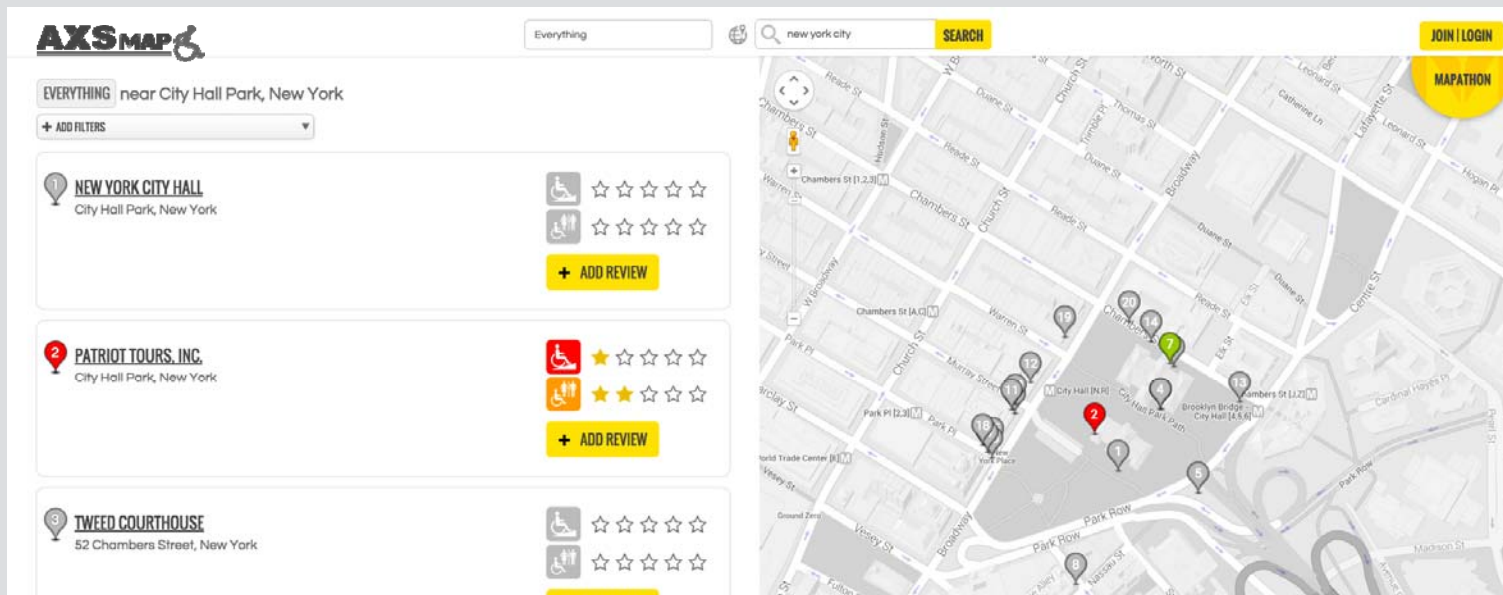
AXSMAP

Everything

new york city

SEARCH

JOIN | LOGIN

MAPATHON

EVERYTHING near City Hall Park, New York

+ ADD FILTERS

1 NEW YORK CITY HALL
City Hall Park, New York

+ ADD REVIEW

2 PATRIOT TOURS, INC.
City Hall Park, New York

+ ADD REVIEW

3 TWEED COURTHOUSE
52 Chambers Street, New York

Reade St
Duane St
Church St
Thomas St
Worth St
Leonard St
Catherine Ln
Lafayette St
Leonard St
Hogan Pl
Chambers St
Hudson St
Chambers St [1,2,3]
Warren St
Broadway
Duane St
Reade St
W Broadway
Chambers St [A,C]
Warren St
Reade St
Elk St
Centre St
Park Pl
Murray St
City Hall [N,R]
City Hall Park Path
Chambers St [J,Z]
Brooklyn Bridge City Hall [4,5,6]
Barclay St
Park Pl [2,3]
Park Pl
World Trade Center [E]
Vesey St
Ground Zero
Vesey St
Park Row
Park Row
Nassau St
Fulton St
Madison St
Pearl St
Cardinal Hayes Pl
Park Row
1 2 4 5 7 8 11 12 13 14 18 19 20